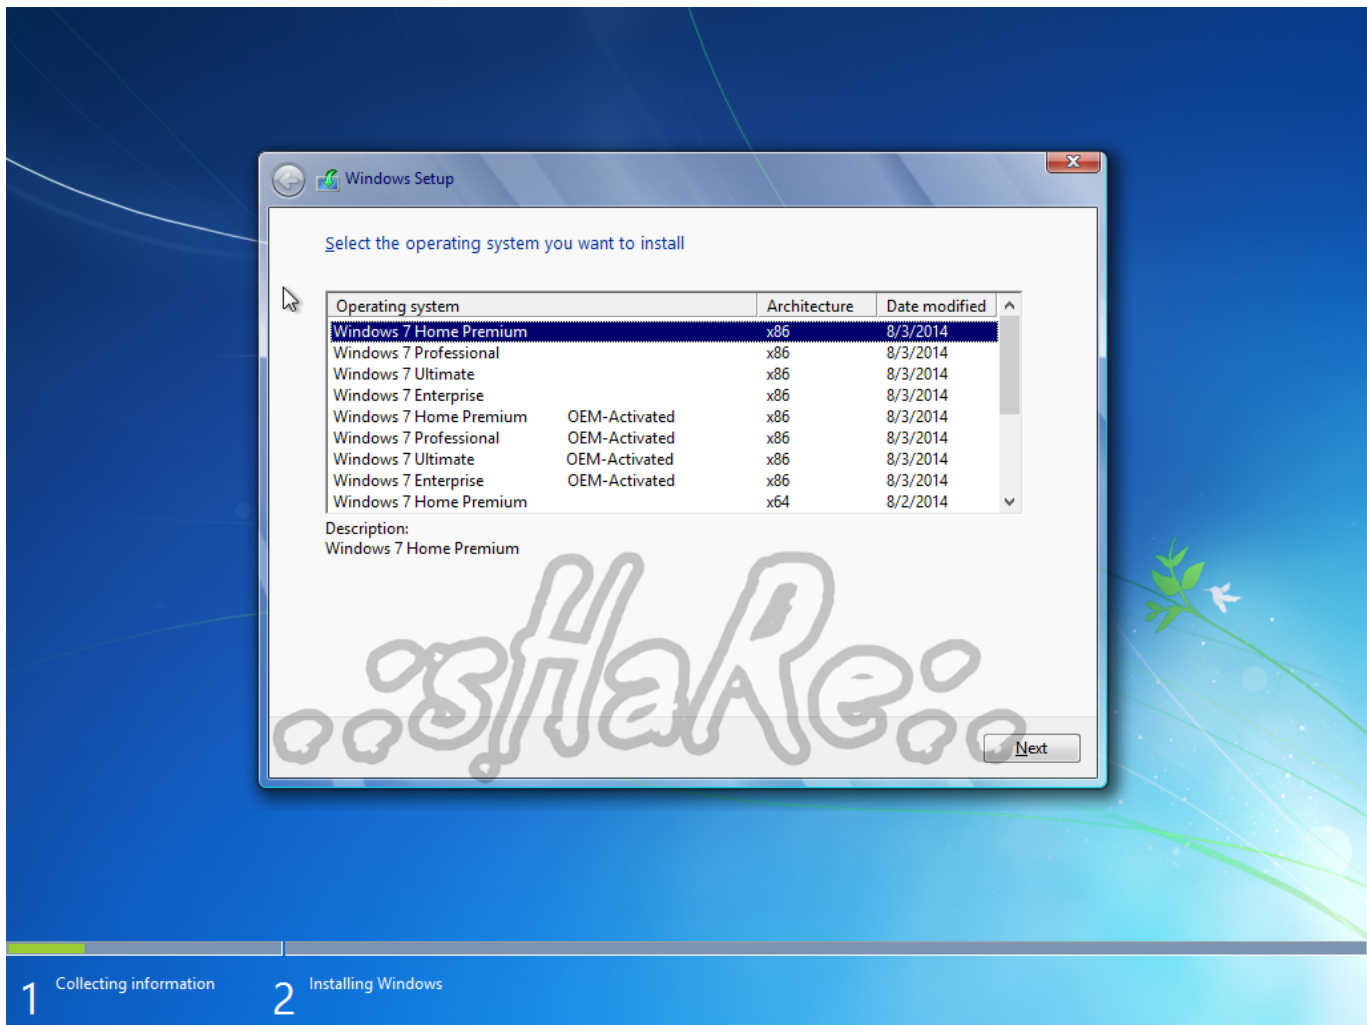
Windows Setup

Select the operating system you want to install

| Operating system | | Architecture | Date modified |
|---|---|---|---|
| Windows 7 Home Premium | | x86 | 8/3/2014 |
| Windows 7 Professional | | x86 | 8/3/2014 |
| Windows 7 Ultimate | | x86 | 8/3/2014 |
| Windows 7 Enterprise | | x86 | 8/3/2014 |
| Windows 7 Home Premium | OEM-Activated | x86 | 8/3/2014 |
| Windows 7 Professional | OEM-Activated | x86 | 8/3/2014 |
| Windows 7 Ultimate | OEM-Activated | x86 | 8/3/2014 |
| Windows 7 Enterprise | OEM-Activated | x86 | 8/3/2014 |
| Windows 7 Home Premium | | x64 | 8/2/2014 |

Description:
Windows 7 Home Premium

..sHaRe..

Next

1 Collecting information
2 Installing Windows